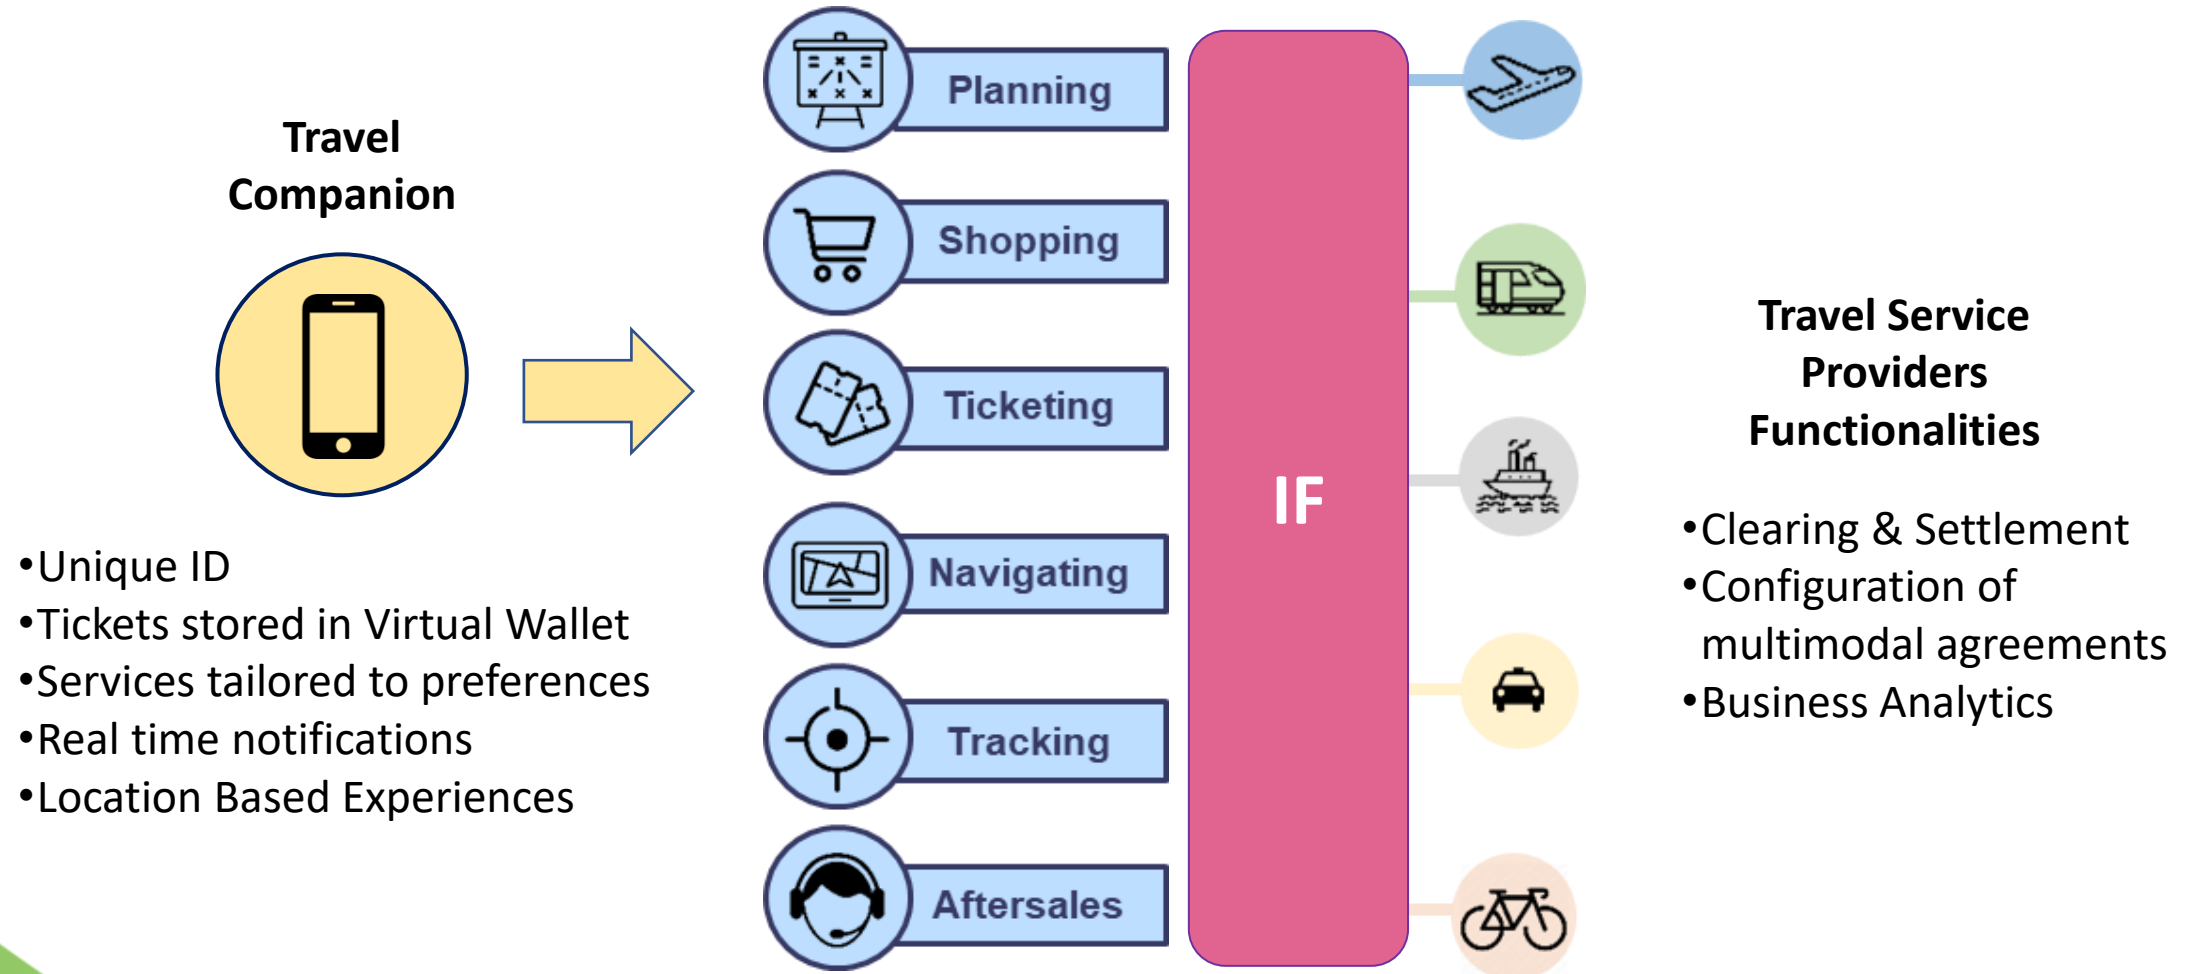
Travel Companion

•Unique ID
•Tickets stored in Virtual Wallet
•Services tailored to preferences
•Real time notifications
•Location Based Experiences

Planning
Shopping
Ticketing
Navigating
Tracking
Aftersales

IF

Travel Service Providers Functionalities

•Clearing & Settlement
•Configuration of multimodal agreements
•Business Analytics